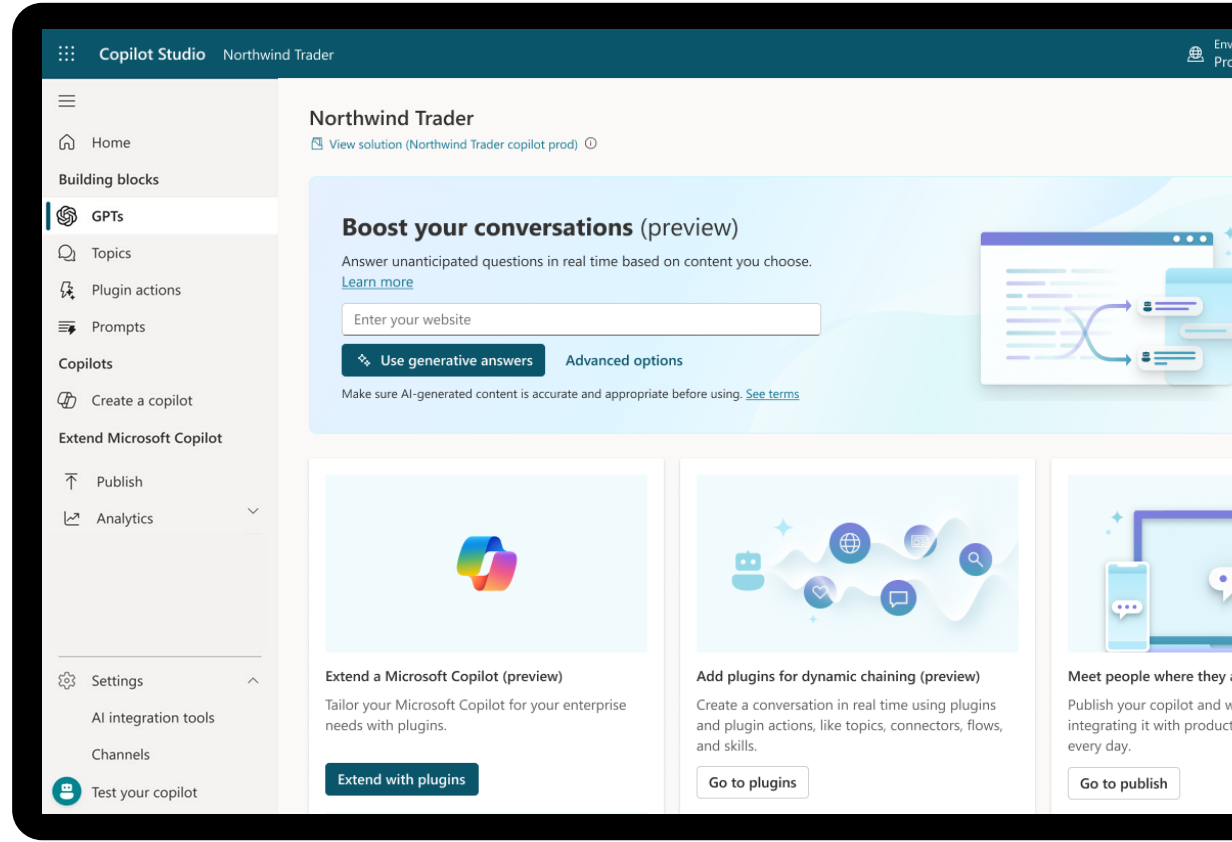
Copilot Studio Northwind Trader

Env
Pro

Home

Building blocks

GPTs

Topics

Plugin actions

Prompts

Copilots

Create a copilot

Extend Microsoft Copilot

Publish

Analytics

Settings

AI integration tools

Channels

Test your copilot

Northwind Trader

View solution (Northwind Trader copilot prod)

Boost your conversations (preview)

Answer unanticipated questions in real time based on content you choose.
Learn more

Enter your website

Use generative answers

Advanced options

Make sure AI-generated content is accurate and appropriate before using. See terms

Extend a Microsoft Copilot (preview)

Tailor your Microsoft Copilot for your enterprise needs with plugins.

Extend with plugins

Add plugins for dynamic chaining (preview)

Create a conversation in real time using plugins and plugin actions, like topics, connectors, flows, and skills.

Go to plugins

Meet people where they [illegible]

Publish your copilot and w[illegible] integrating it with product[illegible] every day.

Go to publish